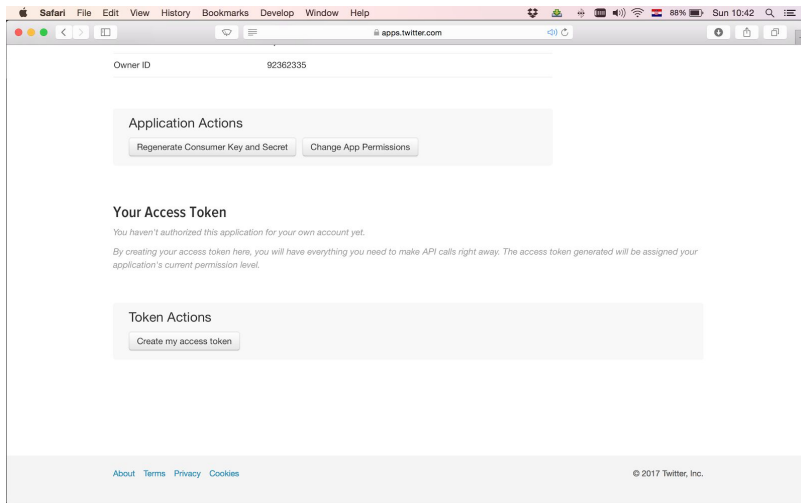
Safari File Edit View History Bookmarks Develop Window Help 88% Sun 10:42

apps.twitter.com

Owner ID 92362335

Application Actions

Regenerate Consumer Key and Secret Change App Permissions

Your Access Token

You haven't authorized this application for your own account yet.

By creating your access token here, you will have everything you need to make API calls right away. The access token generated will be assigned your application's current permission level.

Token Actions

Create my access token

About Terms Privacy Cookies

© 2017 Twitter, Inc.